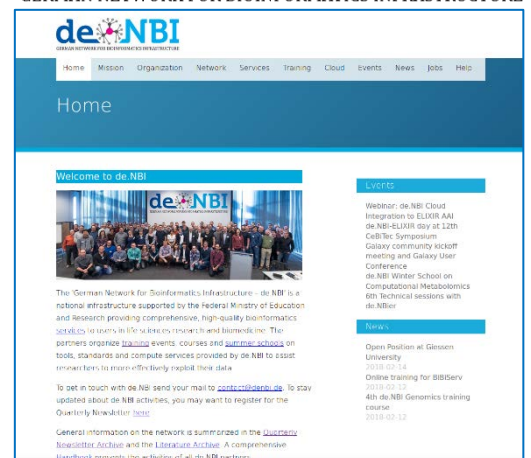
GERMAN NETWORK FOR BIOINFORMATICS INFRASTRUCTURE

de.NBI
GERMAN NETWORK FOR BIOINFORMATICS INFRASTRUCTURE

Home Mission Organization Network Services Training Cloud Events News Jobs Help

Home

Welcome to de.NBI

de.NBI

The "German Network for Bioinformatics Infrastructure – de.NBI" is a national infrastructure supported by the Federal Ministry of Education and Research providing comprehensive, high-quality bioinformatics services to users in life sciences research and biomedicine. The partners organize training events, courses and summer schools on tools, standards and compute services provided by de.NBI to assist researchers to more effectively exploit their data.

To get in touch with the de.NBI send your mail to contact@denbi.de. To stay updated about de.NBI activities, you may want to register for the Quarterly Newsletter here.

General information on the network is summarized in the Quarterly Newsletter Archive and the Literature Archive. A comprehensive Handbook provides the activities of all de.NBI partners.

Events

Webinar: de.NBI Cloud Integration to ELIXIR AAI
de.NBI-ELIXIR day at 12th CeBiTec Symposium
Galaxy community kickoff meeting and Galaxy User Conference
de.NBI Winter School on Computational Metabolomics
6th Technical sessions with de.NBIer

News

Open Position at Giessen University
2018-02-14
Online training for BIBIServ
2018-02-13
4th de.NBI Genomics training course
2018-02-12